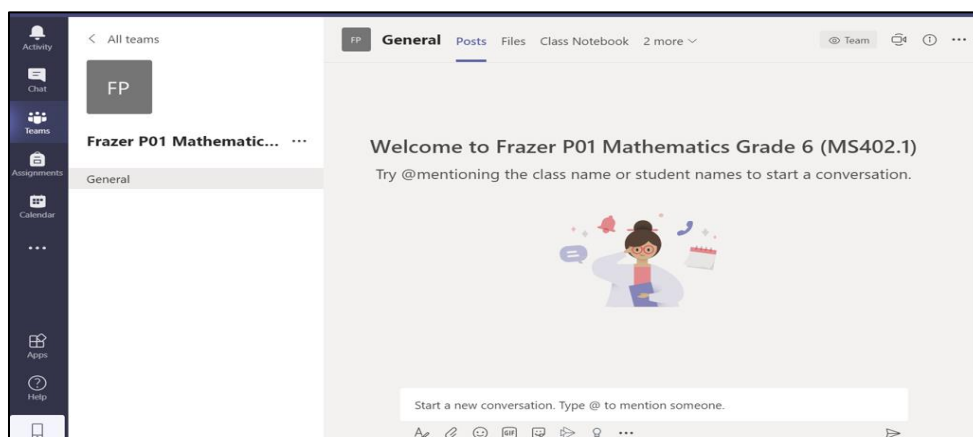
Activity
Chat
Teams
Assignments
Calendar
...
Apps
Help

< All teams

FP

Frazer P01 Mathematic... ···

General

FP General Posts Files Class Notebook 2 more

Team ···

Welcome to Frazer P01 Mathematics Grade 6 (MS402.1)

Try @mentioning the class name or student names to start a conversation.

Start a new conversation. Type @ to mention someone.

GIF ···